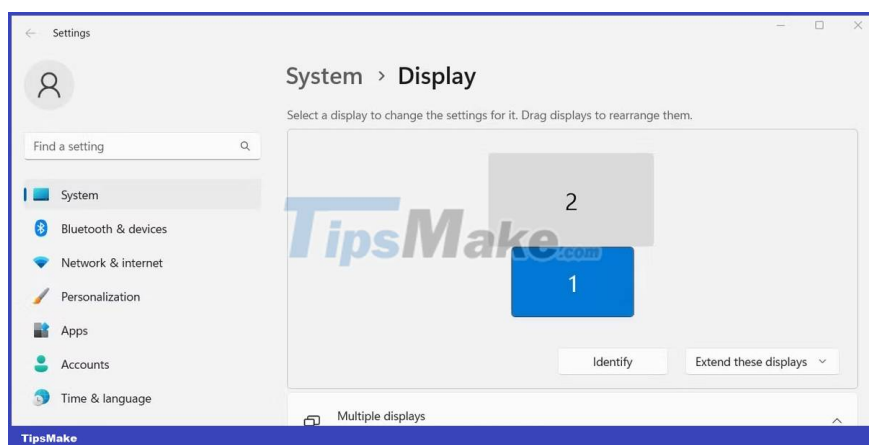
Settings

Find a setting

System

Bluetooth & devices

Network & internet

Personalization

Apps

Accounts

Time & language

System › Display

Select a display to change the settings for it. Drag displays to rearrange them.

2

TipsMake.com

1

Identify

Extend these displays

Multiple displays

TipsMake